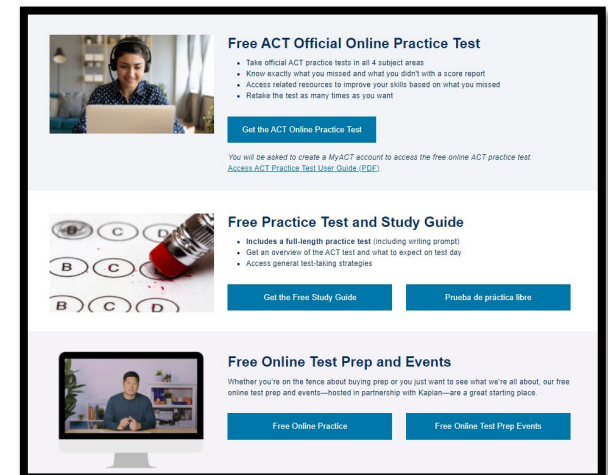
Free ACT Official Online Practice Test

- Take official ACT practice tests in all 4 subject areas
- Know exactly what you missed and what you didn't with a score report
- Access related resources to improve your skills based on what you missed
- Retake the test as many times as you want

Get the ACT Online Practice Test

You will be asked to create a MyACT account to access the free online ACT practice test.
Access ACT Practice Test User Guide (PDF)

Free Practice Test and Study Guide

- **Includes a full-length practice test** (including writing prompt)
- Get an overview of the ACT test and what to expect on test day
- Access general test-taking strategies

Get the Free Study Guide

Prueba de práctica libre

Free Online Test Prep and Events

Whether you're on the fence about buying prep or you just want to see what we're all about, our free online test prep and events—hosted in partnership with Kaplan—are a great starting place.

Free Online Practice

Free Online Test Prep Events